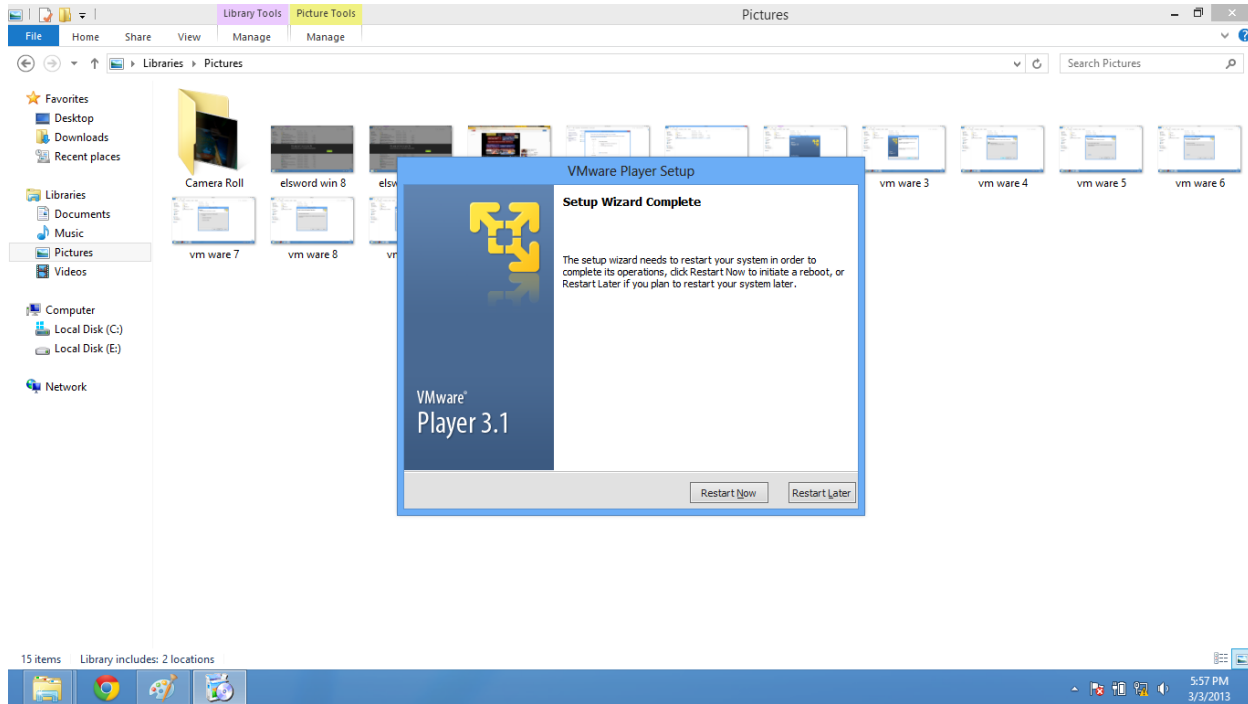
Library Tools Picture Tools Pictures

File Home Share View Manage Manage

Libraries ▸ Pictures

Search Pictures

Favorites
Desktop
Downloads
Recent places

Libraries
Documents
Music
Pictures
Videos

Computer
Local Disk (C:)
Local Disk (E:)

Network

Camera Roll
elsword win 8
elsw
vm ware 3
vm ware 4
vm ware 5
vm ware 6
vm ware 7
vm ware 8
vr

VMware Player Setup

Setup Wizard Complete

The setup wizard needs to restart your system in order to complete its operations, click Restart Now to initiate a reboot, or Restart Later if you plan to restart your system later.

VMware®
Player 3.1

Restart Now
Restart Later

15 items Library includes: 2 locations

5:57 PM
3/3/2013